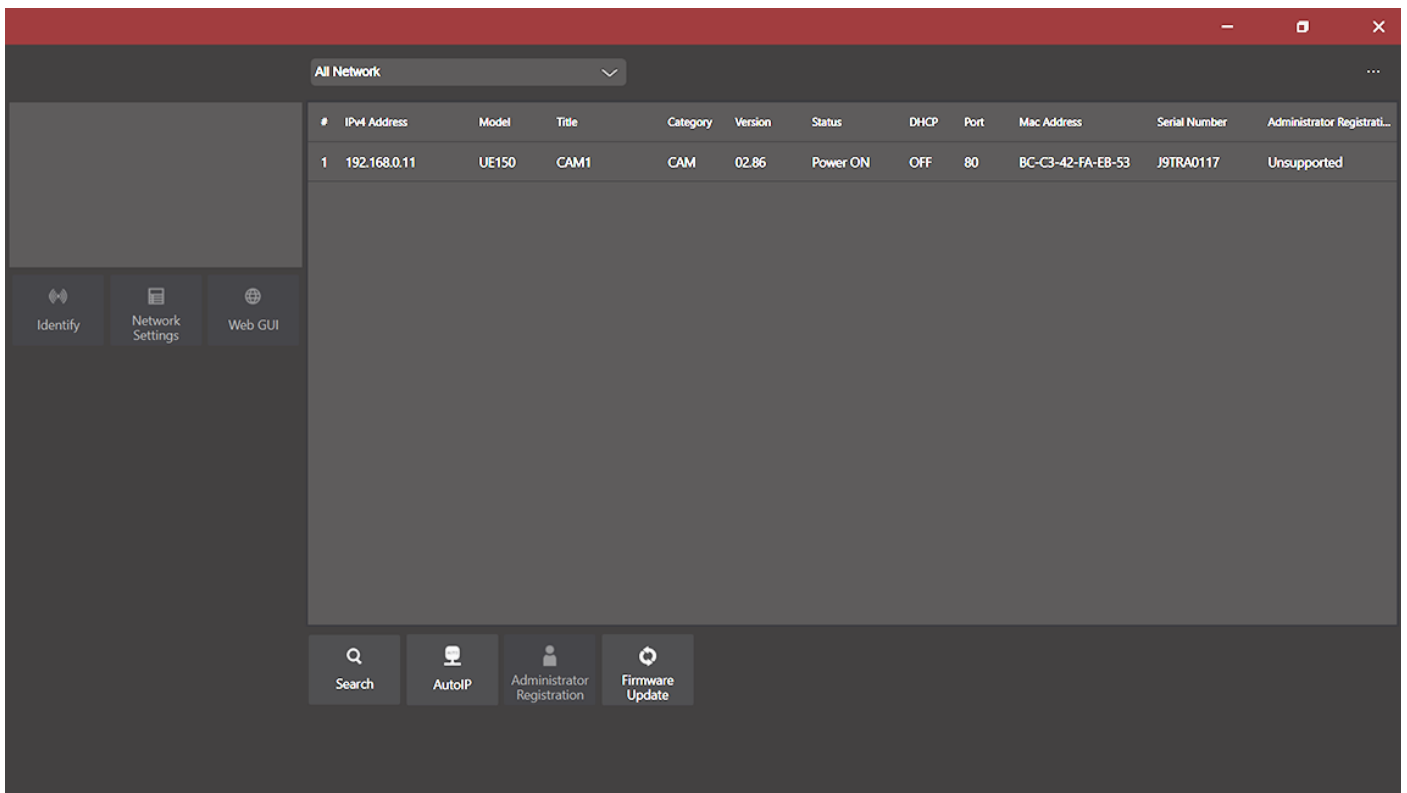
All Network

...

Identify

Network Settings

Web GUI

| # | IPv4 Address | Model | Title | Category | Version | Status | DHCP | Port | Mac Address | Serial Number | Administrator Registrati... |
|---|---|---|---|---|---|---|---|---|---|---|---|
| 1 | 192.168.0.11 | UE150 | CAM1 | CAM | 02.86 | Power ON | OFF | 80 | BC-C3-42-FA-EB-53 | J9TRA0117 | Unsupported |

Search

AutoIP

Administrator Registration

Firmware Update